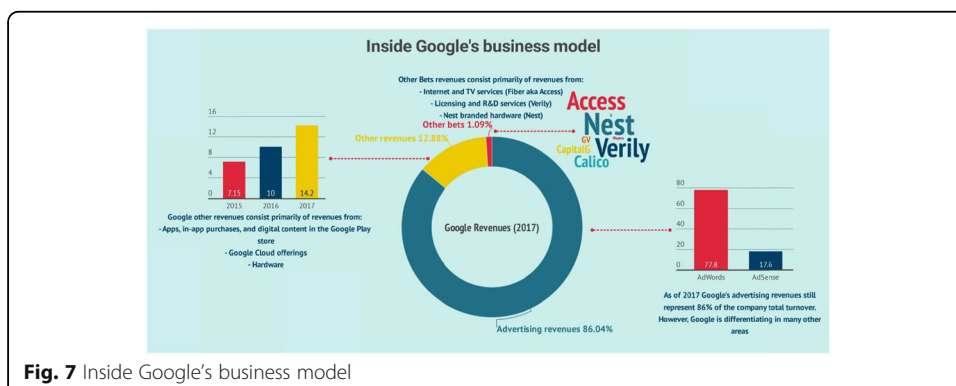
Inside Google's business model

Other Bets revenues consist primarily of revenues from:
- Internet and TV services (Fiber aka Access)
- Licensing and R&D services (Verily)
- Nest branded hardware (Nest)

Access
Nest
GV
CapitalG
Verily
Calico

Other bets 1.09%
Other revenues 12.88%

16
12
8
4
0
7.15
10
14.2
2015
2016
2017

Google other revenues consist primarily of revenues from:
- Apps, in-app purchases, and digital content in the Google Play store
- Google Cloud offerings
- Hardware

Google Revenues (2017)

Advertising revenues 86.04%

80
60
40
20
0
77.8
17.6
AdWords
AdSense

As of 2017 Google's advertising revenues still represent 86% of the company total turnover. However, Google is differentiating in many other areas

Fig. 7 Inside Google's business model